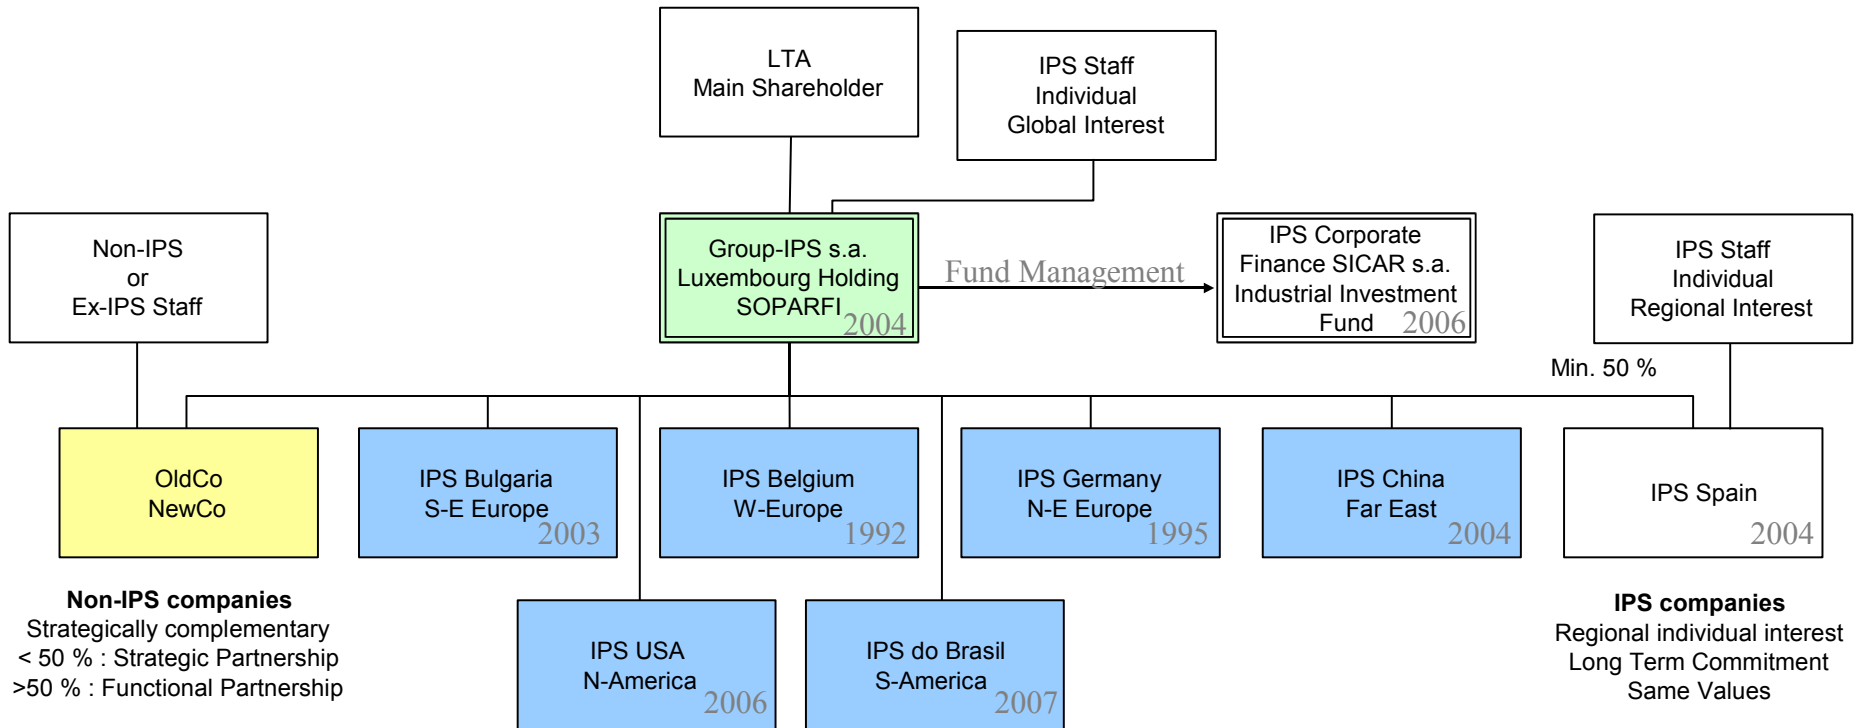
LTA
Main Shareholder

IPS Staff
Individual
Global Interest

Non-IPS
or
Ex-IPS Staff

Group-IPS s.a.
Luxembourg Holding
SOPARFI 2004

Fund Management

IPS Corporate
Finance SICAR s.a.
Industrial Investment
Fund 2006

IPS Staff
Individual
Regional Interest

Min. 50 %

OldCo
NewCo

IPS Bulgaria
S-E Europe
2003

IPS Belgium
W-Europe
1992

IPS Germany
N-E Europe
1995

IPS China
Far East
2004

IPS Spain
2004

**Non-IPS companies**
Strategically complementary
< 50 % : Strategic Partnership
>50 % : Functional Partnership

IPS USA
N-America
2006

IPS do Brasil
S-America
2007

**IPS companies**
Regional individual interest
Long Term Commitment
Same Values